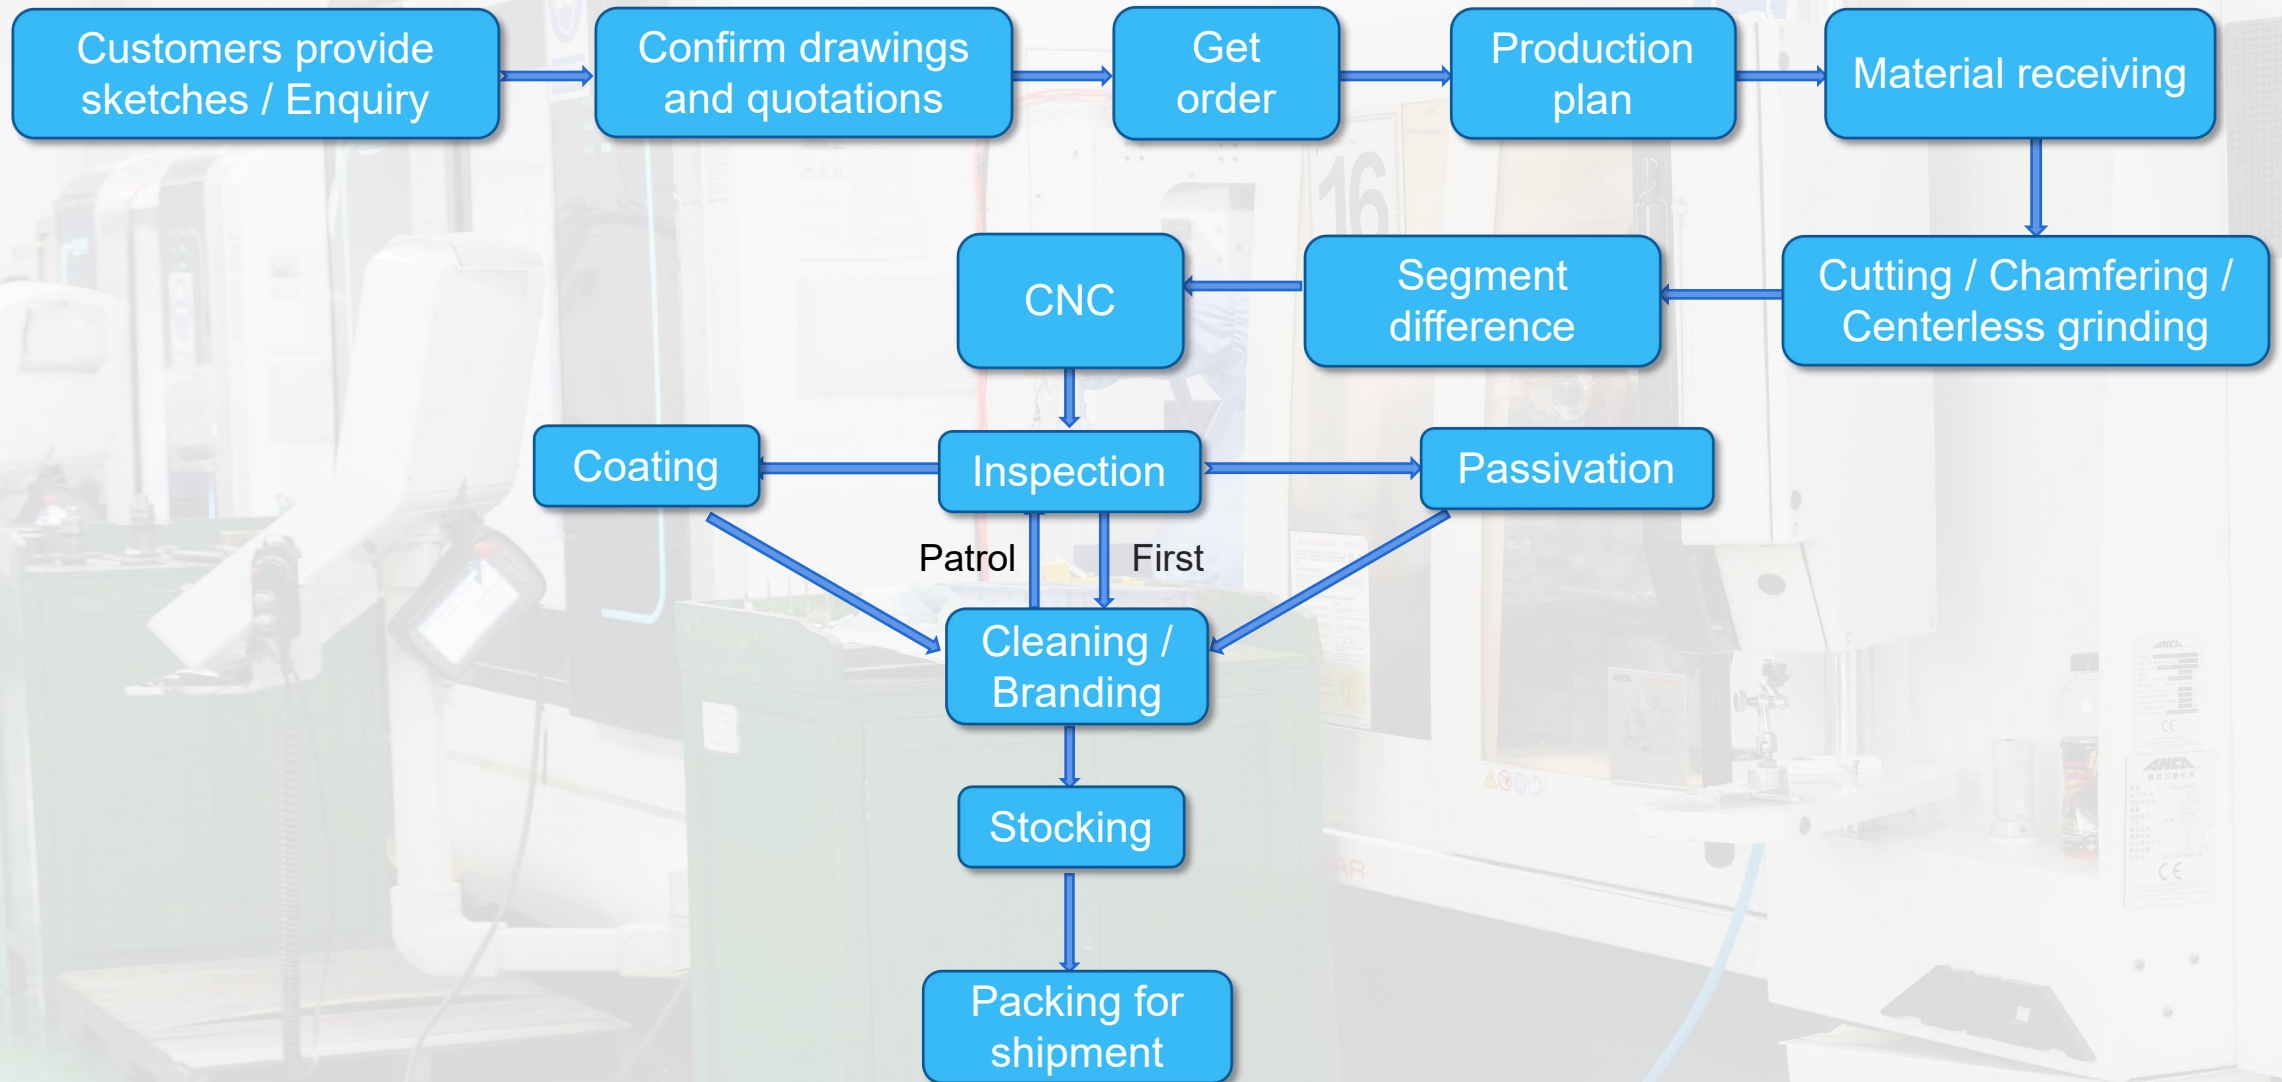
Customers provide sketches / Enquiry

Confirm drawings and quotations

Get order

Production plan

Material receiving

Cutting / Chamfering / Centerless grinding

Segment difference

CNC

Coating

Inspection

Passivation

Patrol

First

Cleaning / Branding

Stocking

Packing for shipment